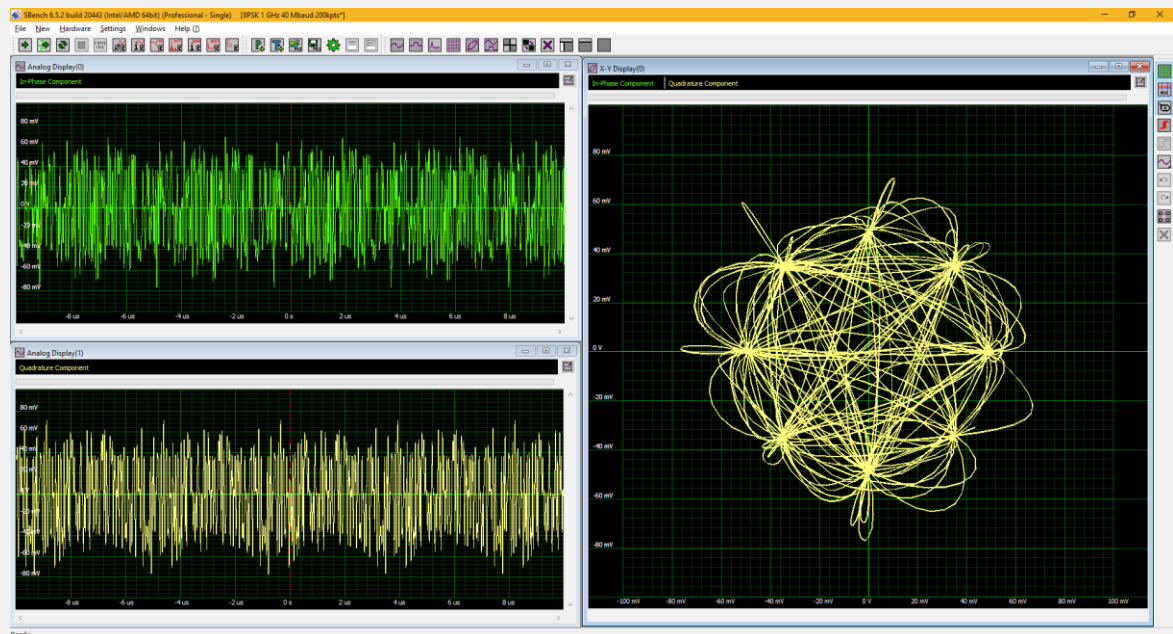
SBench 6.5.2 build 20443 (Intel/AMD 64bit) (Professional - Single) [8PSK 1 GHz 40 Mbaud 200kpts*]

File New Hardware Settings Windows Help

Analog Display(0)

In-Phase Component

80 mV
60 mV
40 mV
20 mV
0 V
-20 mV
-40 mV
-60 mV
-80 mV

-8 us -6 us -4 us -2 us 0 s 2 us 4 us 6 us 8 us

Analog Display(1)

Quadrature Component

80 mV
60 mV
40 mV
20 mV
0 V
-20 mV
-40 mV
-60 mV
-80 mV

-8 us -6 us -4 us -2 us 0 s 2 us 4 us 6 us 8 us

X-Y Display(0)

In-Phase Component | Quadrature Component

80 mV
60 mV
40 mV
20 mV
0 V
-20 mV
-40 mV
-60 mV
-80 mV

-100 mV -80 mV -60 mV -40 mV -20 mV 0 V 20 mV 40 mV 60 mV 80 mV 100 mV

Ready